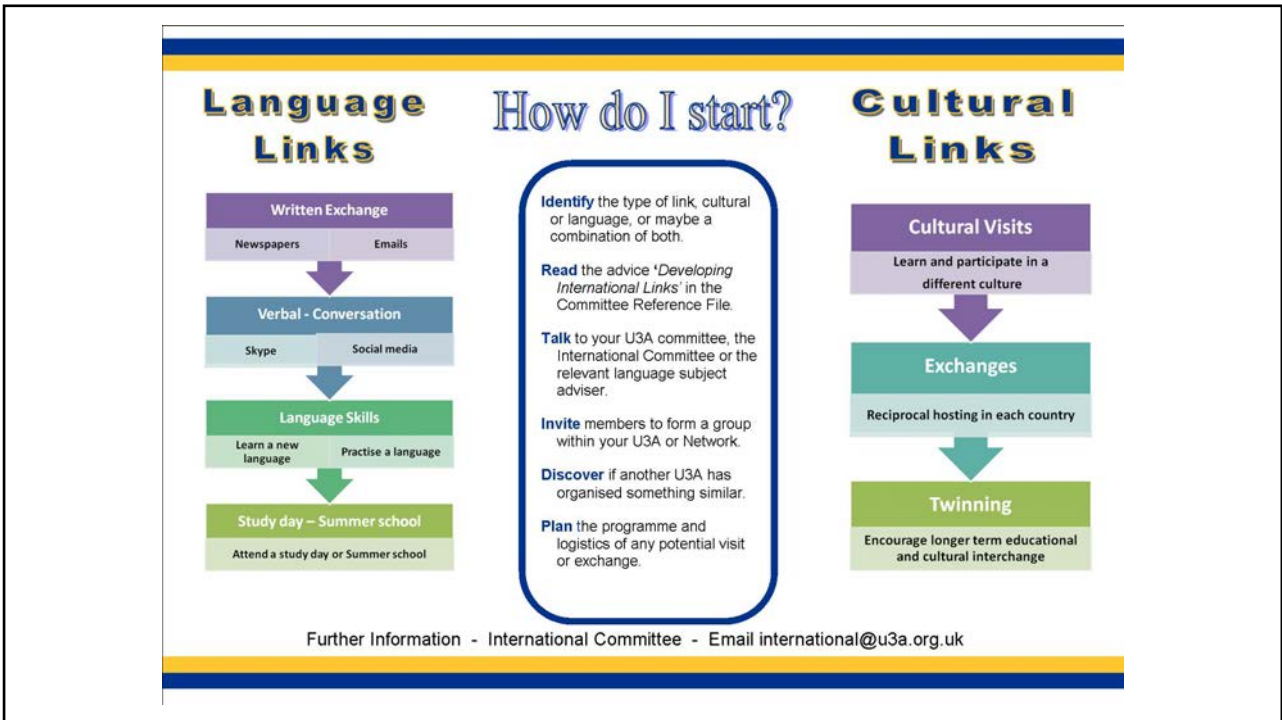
Language Links

How do I start?

Cultural Links

Written Exchange

Newspapers

Emails

Verbal - Conversation

Skype

Social media

Language Skills

Learn a new language

Practise a language

Study day – Summer school

Attend a study day or Summer school

**Identify** the type of link, cultural or language, or maybe a combination of both.

**Read** the advice '*Developing International Links*' in the Committee Reference File.

**Talk** to your U3A committee, the International Committee or the relevant language subject adviser.

**Invite** members to form a group within your U3A or Network.

**Discover** if another U3A has organised something similar.

**Plan** the programme and logistics of any potential visit or exchange.

Cultural Visits

Learn and participate in a different culture

Exchanges

Reciprocal hosting in each country

Twinning

Encourage longer term educational and cultural interchange

Further Information - International Committee - Email international@u3a.org.uk